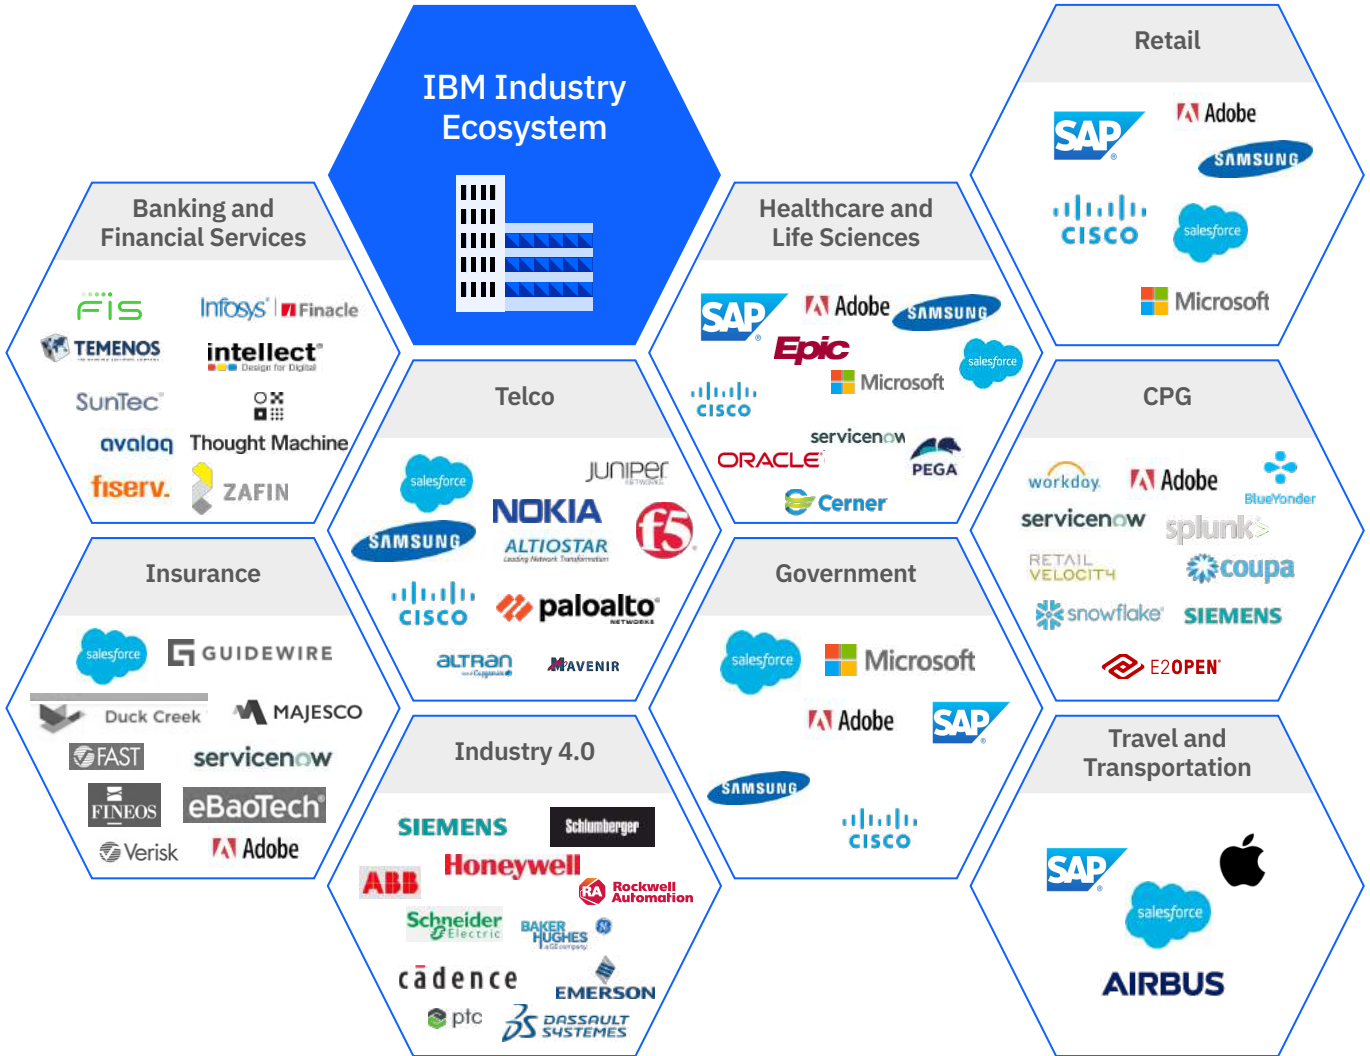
IBM Industry Ecosystem

Banking and Financial Services

FIS
Infosys Finacle
TEMENOS
intellect Design for Digital
SunTec
avaloq
Thought Machine
fiserv.
ZAFIN

Telco

salesforce
JUNIPER NETWORKS
NOKIA
SAMSUNG
ALTIOSTAR
f5
CISCO
paloalto NETWORKS
altran
MAVENIR

Healthcare and Life Sciences

SAP
Adobe
SAMSUNG
Epic
salesforce
Microsoft
CISCO
servicenow
ORACLE
PEGA
Cerner

Retail

SAP
Adobe
SAMSUNG
CISCO
salesforce
Microsoft

CPG

workday
Adobe
BlueYonder
servicenow
splunk>
RETAIL VELOCITY
coupa
snowflake
SIEMENS
E2OPEN

Insurance

salesforce
GUIDEWIRE
Duck Creek
MAJESCO
FAST
servicenow
FINEOS
eBaoTech
Verisk
Adobe

Industry 4.0

SIEMENS
Schlumberger
ABB
Honeywell
Rockwell Automation
Schneider Electric
BAKER HUGHES
cādence
EMERSON
ptc
DASSAULT SYSTEMES

Government

salesforce
Microsoft
Adobe
SAP
SAMSUNG
CISCO

Travel and Transportation

SAP
salesforce
AIRBUS